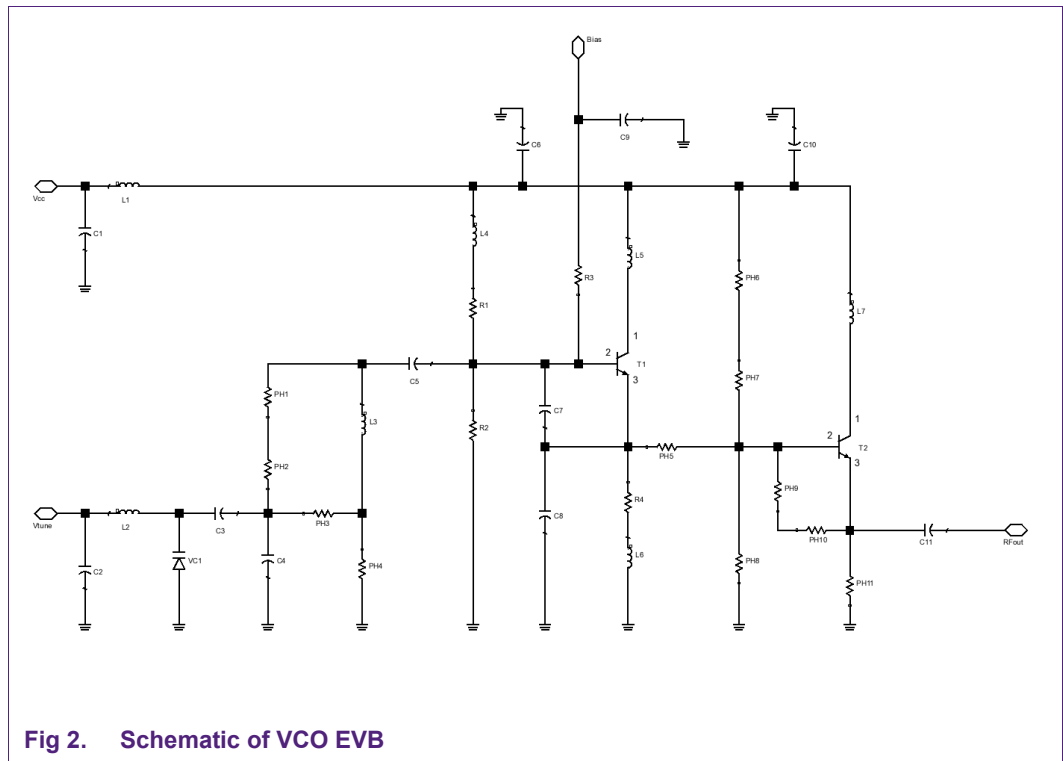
Bias

C6

C9

C10

Vcc

L1

C1

L4

R3

L5

PH6

L7

R1

1

2

T1

3

PH7

1

PH1

C5

C7

R2

L3

PH5

2

T2

3

PH2

PH9

Vtune

L2

C3

PH3

C8

R4

PH10

C11

RFout

VC1

C2

C4

PH4

L6

PH8

PH11

Fig 2. Schematic of VCO EVB